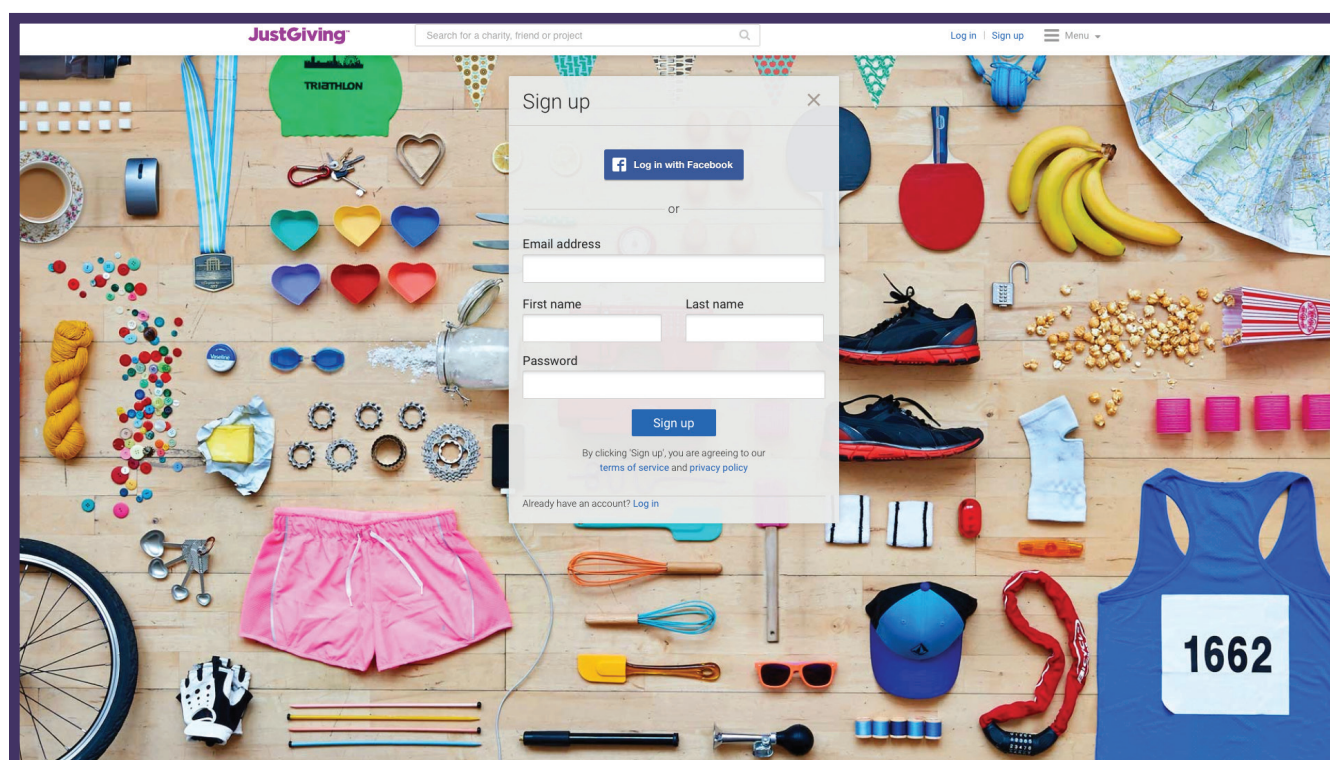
JustGiving

Search for a charity, friend or project

Log in | Sign up

Menu

TRIATHLON

Sign up

Log in with Facebook

or

Email address

First name

Last name

Password

Sign up

By clicking 'Sign up', you are agreeing to our terms of service and privacy policy

Already have an account? Log in

1662